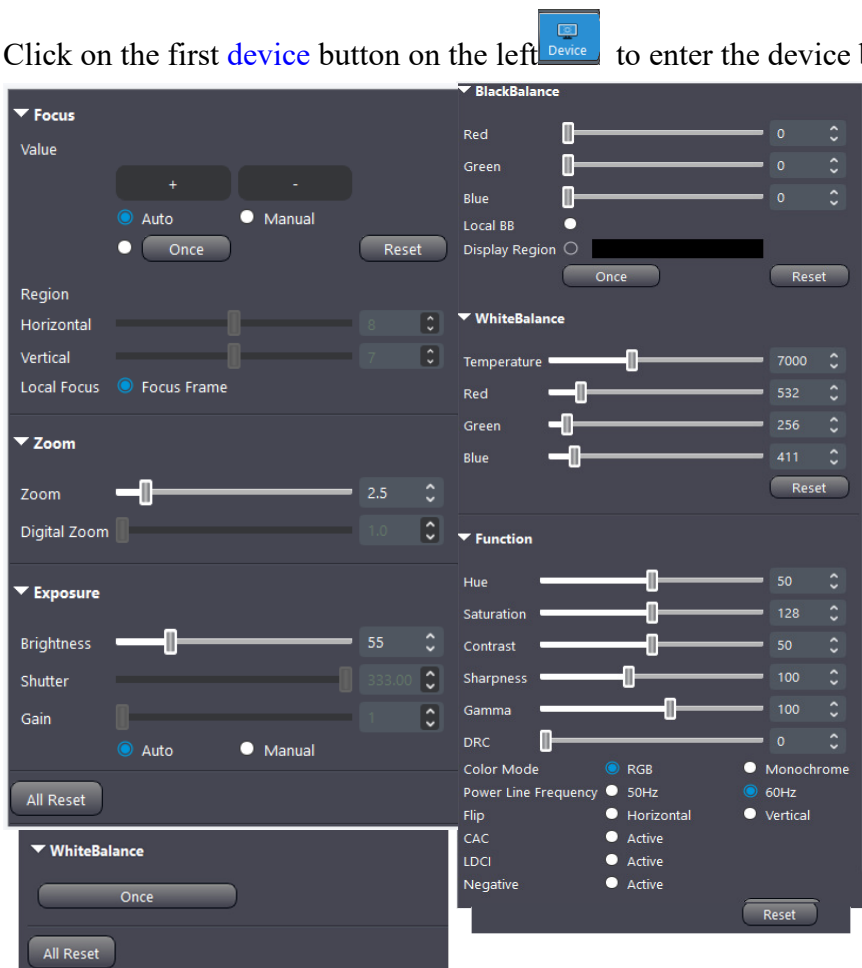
Click on the first device button on the left Device to enter the device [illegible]

▼ Focus
Value
+ -
Auto Manual
Once Reset
Region
Horizontal 8
Vertical 7
Local Focus Focus Frame

▼ Zoom
Zoom 2.5
Digital Zoom 1.0

▼ Exposure
Brightness 55
Shutter 333.00
Gain 1
Auto Manual

All Reset

▼ WhiteBalance
Once
All Reset

▼ BlackBalance
Red 0
Green 0
Blue 0
Local BB
Display Region
Once Reset

▼ WhiteBalance
Temperature 7000
Red 532
Green 256
Blue 411
Reset

▼ Function
Hue 50
Saturation 128
Contrast 50
Sharpness 100
Gamma 100
DRC 0
Color Mode RGB Monochrome
Power Line Frequency 50Hz 60Hz
Flip Horizontal Vertical
CAC Active
LDCI Active
Negative Active
Reset